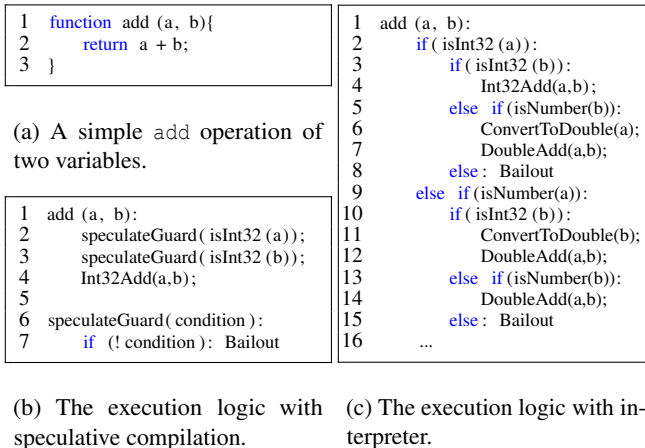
1 function add (a, b){
2 return a + b;
3 }

(a) A simple add operation of two variables.

1 add (a, b):
2 speculateGuard( isInt32 (a));
3 speculateGuard( isInt32 (b));
4 Int32Add(a,b);
5
6 speculateGuard( condition ):
7 if (! condition ): Bailout

(b) The execution logic with speculative compilation.

1 add (a, b):
2 if ( isInt32 (a)):
3 if ( isInt32 (b)):
4 Int32Add(a,b);
5 else if (isNumber(b)):
6 ConvertToDouble(a);
7 DoubleAdd(a,b);
8 else: Bailout
9 else if (isNumber(a)):
10 if ( isInt32 (b)):
11 ConvertToDouble(b);
12 DoubleAdd(a,b);
13 else if (isNumber(b)):
14 DoubleAdd(a,b);
15 else: Bailout
16 ...

(c) The execution logic with interpreter.